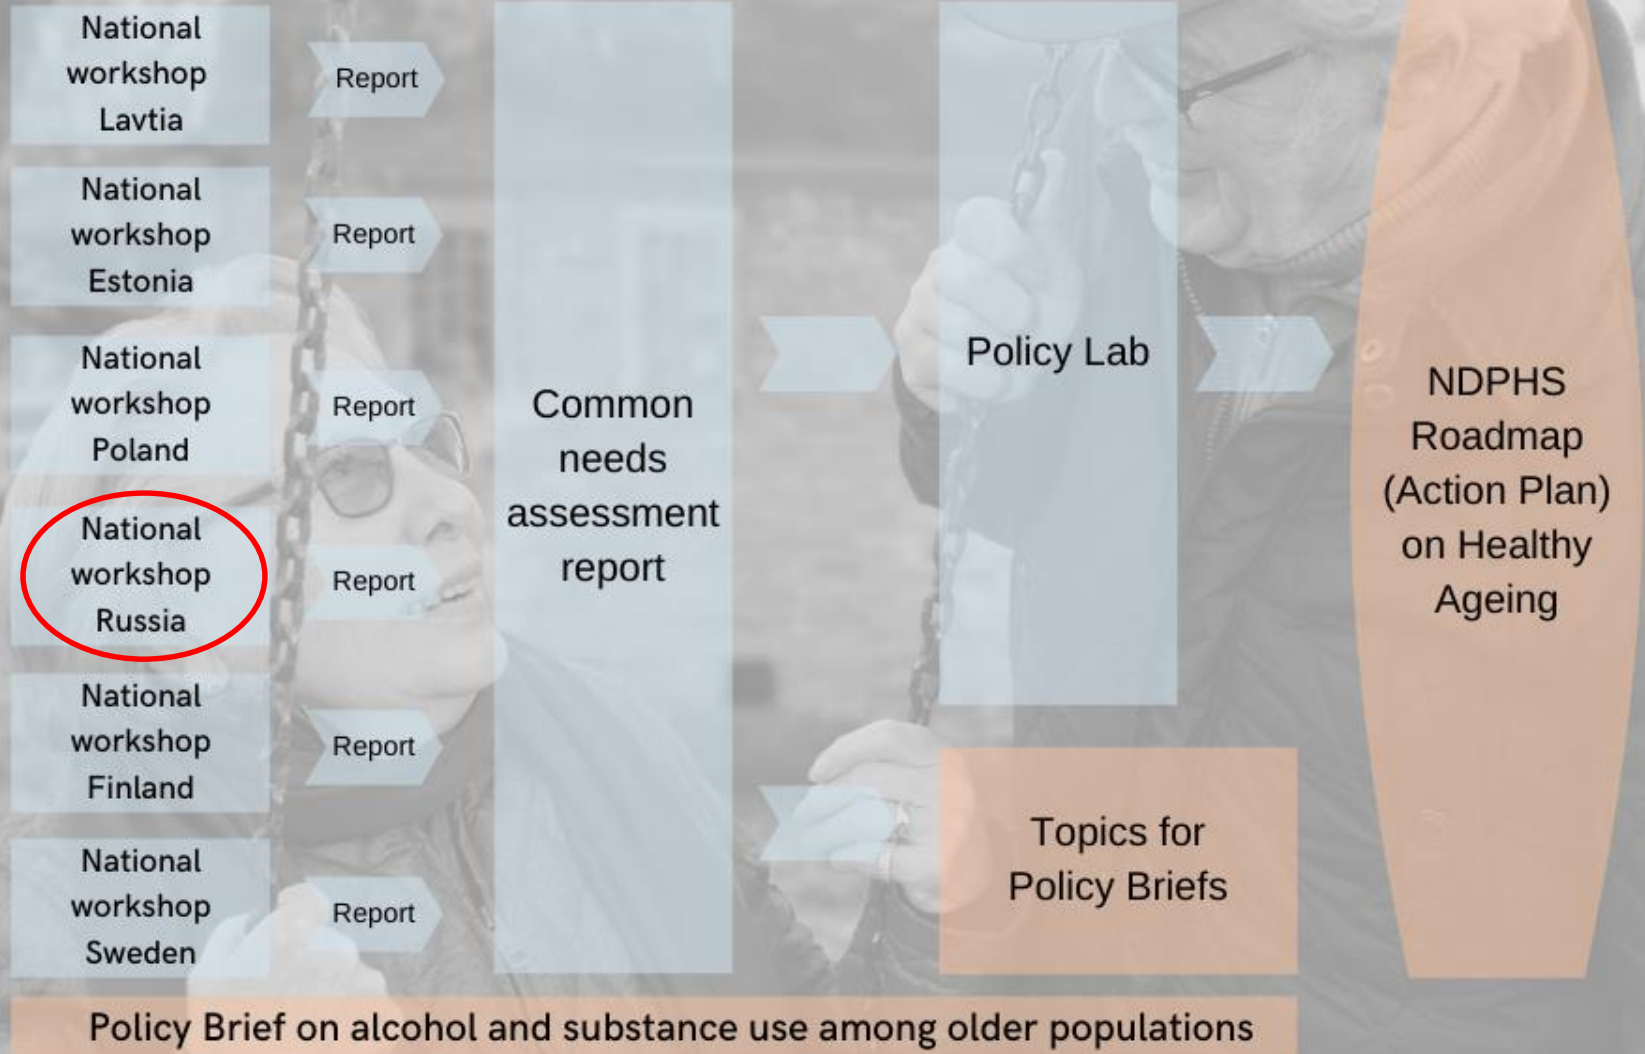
National workshop Lavtia

Report

National workshop Estonia

Report

National workshop Poland

Report

National workshop Russia

Report

National workshop Finland

Report

National workshop Sweden

Report

Common needs assessment report

Policy Lab

Topics for Policy Briefs

NDPHS Roadmap (Action Plan) on Healthy Ageing

Policy Brief on alcohol and substance use among older populations